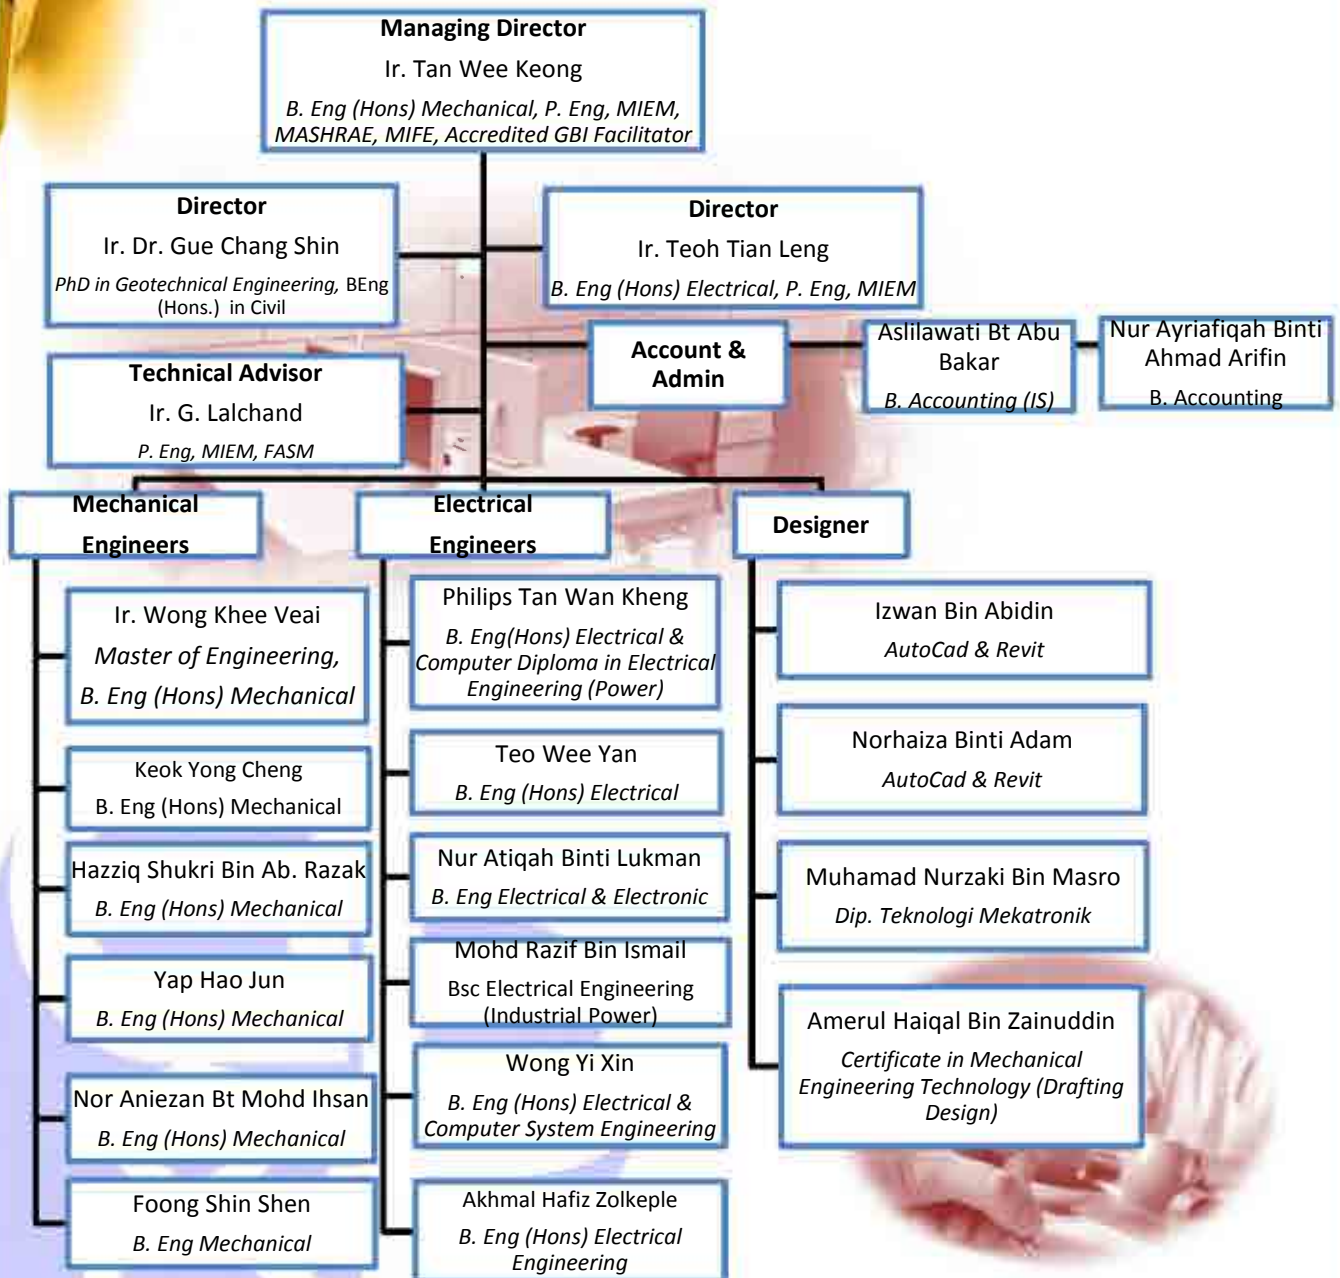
Managing Director
Ir. Tan Wee Keong
B. Eng (Hons) Mechanical, P. Eng, MIEM, MASHRAE, MIFE, Accredited GBI Facilitator

Director
Ir. Dr. Gue Chang Shin
PhD in Geotechnical Engineering, BEng (Hons.) in Civil

Director
Ir. Teoh Tian Leng
B. Eng (Hons) Electrical, P. Eng, MIEM

Technical Advisor
Ir. G. Lalchand
P. Eng, MIEM, FASM

Account & Admin

Aslilawati Bt Abu Bakar
B. Accounting (IS)

Nur Ayriafiqah Binti Ahmad Arifin
B. Accounting

Mechanical Engineers

Ir. Wong Khee Veai
Master of Engineering, B. Eng (Hons) Mechanical

Keok Yong Cheng
B. Eng (Hons) Mechanical

Hazziq Shukri Bin Ab. Razak
B. Eng (Hons) Mechanical

Yap Hao Jun
B. Eng (Hons) Mechanical

Nor Aniezan Bt Mohd Ihsan
B. Eng (Hons) Mechanical

Foong Shin Shen
B. Eng Mechanical

Electrical Engineers

Philips Tan Wan Kheng
B. Eng(Hons) Electrical & Computer Diploma in Electrical Engineering (Power)

Teo Wee Yan
B. Eng (Hons) Electrical

Nur Atiqah Binti Lukman
B. Eng Electrical & Electronic

Mohd Razif Bin Ismail
Bsc Electrical Engineering (Industrial Power)

Wong Yi Xin
B. Eng (Hons) Electrical & Computer System Engineering

Akhmal Hafiz Zolkeple
B. Eng (Hons) Electrical Engineering

Designer

Izwan Bin Abidin
AutoCad & Revit

Norhaiza Binti Adam
AutoCad & Revit

Muhamad Nurzaki Bin Masro
Dip. Teknologi Mekatronik

Amerul Haiqal Bin Zainuddin
Certificate in Mechanical Engineering Technology (Drafting Design)